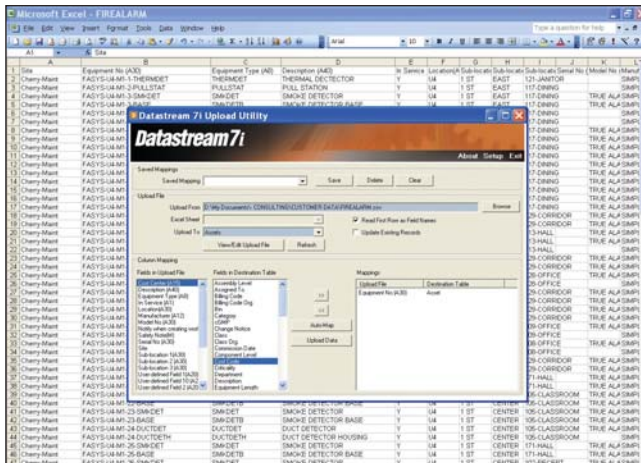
Microsoft Excel - FIREALARM

File Edit View Insert Format Tools Data Window Help

Type a question for help

Arial 10

A1 Site

| | A | B | C | D | E | F | G | H | I | J | K |
|---|---|---|---|---|---|---|---|---|---|---|---|
| 1 | Site | Equipment No (A30) | Equipment Type (A6) | Description (A40) | In Service | Location | Sub-locatio | Sub-locatio | Sub-locatio | Serial No | Model No |
| 2 | Cherry-Maint | FASYS-U4-M1-1-THERMDET | THERMDET | THERMAL DECTECTOR | Y | U4 | 1 ST | EAST | 121-JANITOR | | |
| 3 | Cherry-Maint | FASYS-U4-M1-2-PULLSTAT | PULLSTAT | PULL STATION | Y | U4 | 1 ST | EAST | 117-DINING | | |
| 4 | Cherry-Maint | FASYS-U4-M1-3-SMKDET | SMKDET | SMOKE DETECTOR | Y | U4 | 1 ST | EAST | 117-DINING | | TRUE |
| 5 | Cherry-Maint | FASYS-U4-M1-3-BASE | SMKDETB | SMOKE DETECTOR BASE | | | | | 117-DINING | | |
| 40 | Cherry-Maint | FASYS-U4-M1-23-SMKDET | SMKDET | SMOKE DETECTOR | Y | U4 | 1 ST | CENTER | 105-CLASSROOM | | TRUE |
| 41 | Cherry-Maint | FASYS-U4-M1-23-BASE | SMKDETB | SMOKE DETECTOR BASE | Y | U4 | 1 ST | CENTER | 105-CLASSROOM | | |
| 42 | Cherry-Maint | FASYS-U4-M1-24-DUCTDET | DUCTDET | DUCT DETECTOR | Y | U4 | 1 ST | CENTER | 105-CLASSROOM | | TRUE |
| 43 | Cherry-Maint | FASYS-U4-M1-24-DUCTDETH | DUCTDETH | DUCT DETECTOR HOUSING | Y | U4 | 1 ST | CENTER | 105-CLASSROOM | | |
| 44 | Cherry-Maint | FASYS-U4-M1-25-SMKDET | SMKDET | SMOKE DETECTOR | Y | U4 | 1 ST | CENTER | 171-HALL | | TRUE |
| 45 | Cherry-Maint | FASYS-U4-M1-25-BASE | SMKDETB | SMOKE DETECTOR BASE | Y | U4 | 1 ST | CENTER | 171-HALL | | |

Datastream 7i Upload Utility

Datastream7i

About Setup Exit

Saved Mappings
Saved Mapping
Save Delete Clear

Upload File
Upload From D:\My Documents\- CONSULTING\CUSTOMER DATA\FIREALARM.csv Browse
Excel Sheet
Read First Row as Field Names
Upload To Assets
Update Existing Records
View/Edit Upload File Refresh

Column Mapping
Fields in Upload File
Cost Center (A15)
Description (A40)
Equipment Type (A6)
In Service (A1)
Location(A15)
Manufacturer (A12)
Model No (A30)
Notify when creating wor
Safety Note(M)
Serial No (A30)
Site
Sub-location 1(A30)
Sub-location 2 (A30)
Sub-location 3 (A30)
User-defined Field 1(A20)
User-defined Field 10 (A2
User-defined Field 2 (A20)

Fields in Destination Table
Assembly Level
Assigned To
Billing Code
Billing Code Org
Bin
Category
COMP
Change Notice
Class
Class Org
Commission Date
Component Level
Cost Code
Criticality
Department
Description
Equipment Length

>>
<<
AutoMap
Upload Data

Mappings
| Upload File | Destination Table |
|---|---|
| Equipment No (A30) | Asset |